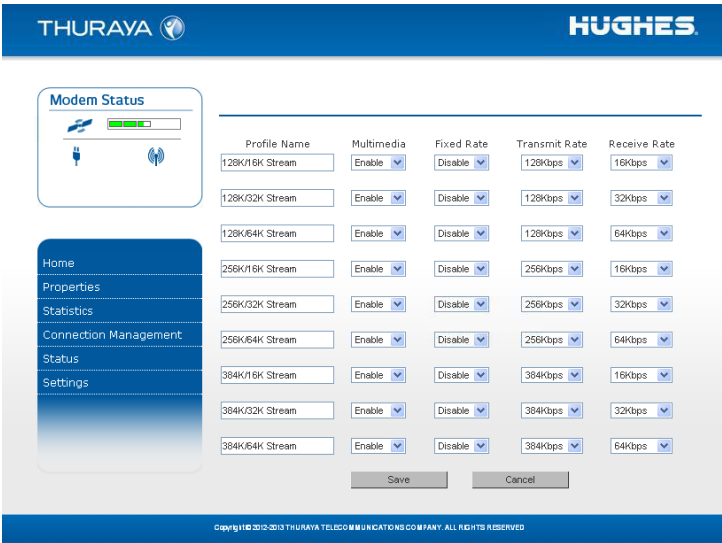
THURAYA

HUGHES

Modem Status

Home
Properties
Statistics
Connection Management
Status
Settings

| Profile Name | Multimedia | Fixed Rate | Transmit Rate | Receive Rate |
|---|---|---|---|---|
| 128K/16K Stream | Enable | Disable | 128Kbps | 16Kbps |
| 128K/32K Stream | Enable | Disable | 128Kbps | 32Kbps |
| 128K/64K Stream | Enable | Disable | 128Kbps | 64Kbps |
| 256K/16K Stream | Enable | Disable | 256Kbps | 16Kbps |
| 256K/32K Stream | Enable | Disable | 256Kbps | 32Kbps |
| 256K/64K Stream | Enable | Disable | 256Kbps | 64Kbps |
| 384K/16K Stream | Enable | Disable | 384Kbps | 16Kbps |
| 384K/32K Stream | Enable | Disable | 384Kbps | 32Kbps |
| 384K/64K Stream | Enable | Disable | 384Kbps | 64Kbps |

Save Cancel

Copyright © 2012-2013 THURAYA TELECOMMUNICATIONS COMPANY. ALL RIGHTS RESERVED